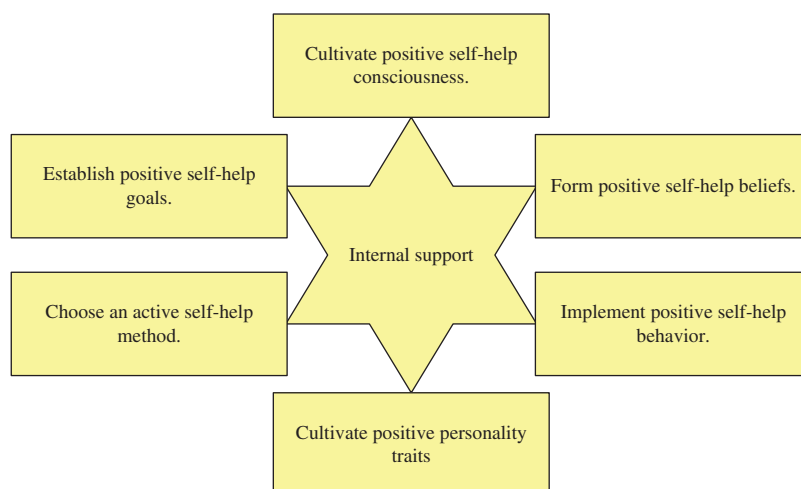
Cultivate positive self-help consciousness.

Establish positive self-help goals.

Form positive self-help beliefs.

Internal support

Choose an active self-help method.

Implement positive self-help behavior.

Cultivate positive personality traits